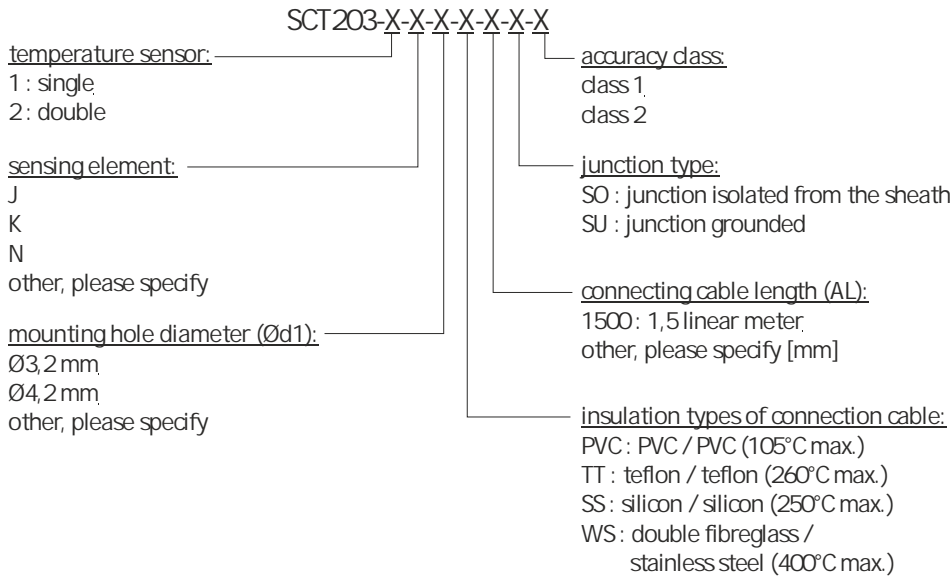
SCT203-X-X-X-X-X-X-X

temperature sensor:
1 : single
2 : double

sensing element:
J
K
N
other, please specify

mounting hole diameter (Ød1):
Ø3,2 mm
Ø4,2 mm
other, please specify

accuracy class:
class 1
class 2

junction type:
SO : junction isolated from the sheath
SU : junction grounded

connecting cable length (AL):
1500 : 1,5 linear meter
other, please specify [mm]

insulation types of connection cable:
PVC : PVC / PVC (105°C max.)
TT : teflon / teflon (260°C max.)
SS : silicon / silicon (250°C max.)
WS : double fibreglass / stainless steel (400°C max.)